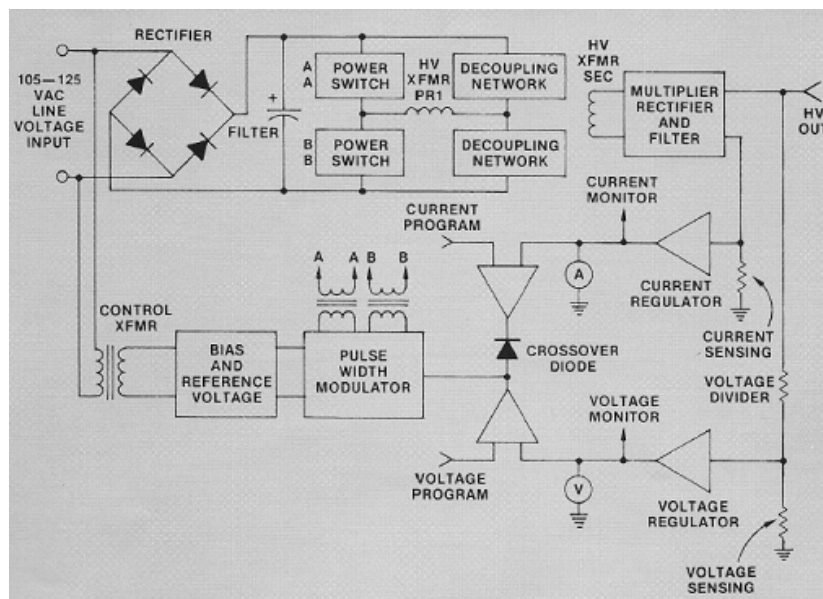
RECTIFIER

105—125 VAC LINE VOLTAGE INPUT

FILTER

A A

POWER SWITCH

HV XFMR PR1

DECOUPLING NETWORK

B B

POWER SWITCH

DECOUPLING NETWORK

HV XFMR SEC

MULTIPLIER RECTIFIER AND FILTER

HV OUT

CURRENT MONITOR

CURRENT PROGRAM

A A B B

A

CURRENT REGULATOR

CURRENT SENSING

CONTROL XFMR

BIAS AND REFERENCE VOLTAGE

PULSE WIDTH MODULATOR

CROSSOVER DIODE

VOLTAGE DIVIDER

VOLTAGE MONITOR

VOLTAGE PROGRAM

V

VOLTAGE REGULATOR

VOLTAGE SENSING